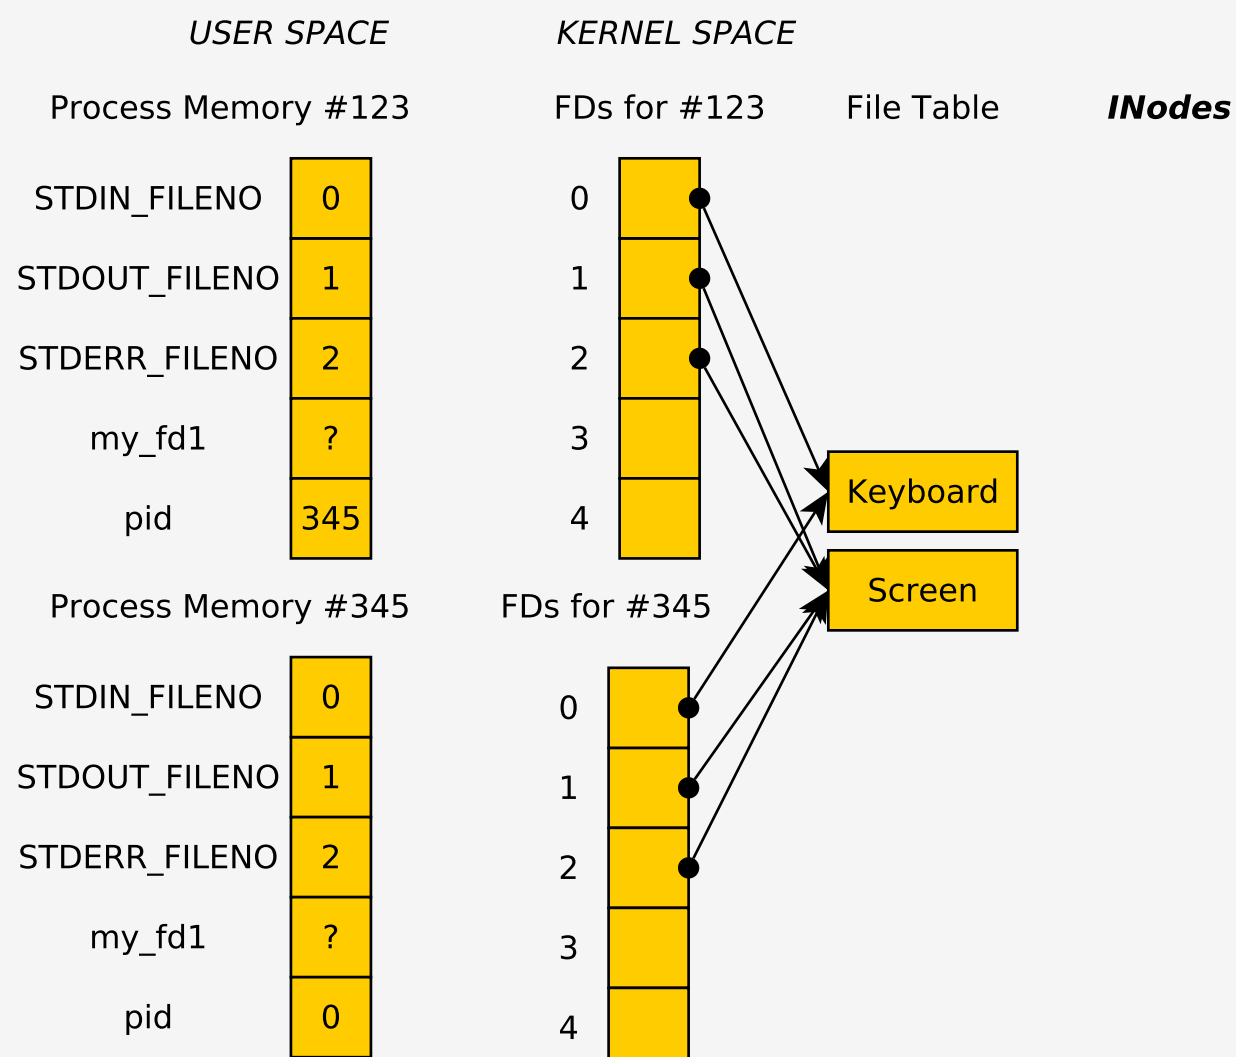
USER SPACE

KERNEL SPACE

Process Memory #123

FDs for #123

File Table

INodes

| | |
|---|---|
| STDIN_FILENO | 0 |
| STDOUT_FILENO | 1 |
| STDERR_FILENO | 2 |
| my_fd1 | ? |
| pid | 345 |

0
1
2
3
4

Keyboard

Screen

Process Memory #345

FDs for #345

| | |
|---|---|
| STDIN_FILENO | 0 |
| STDOUT_FILENO | 1 |
| STDERR_FILENO | 2 |
| my_fd1 | ? |
| pid | 0 |

0
1
2
3
4